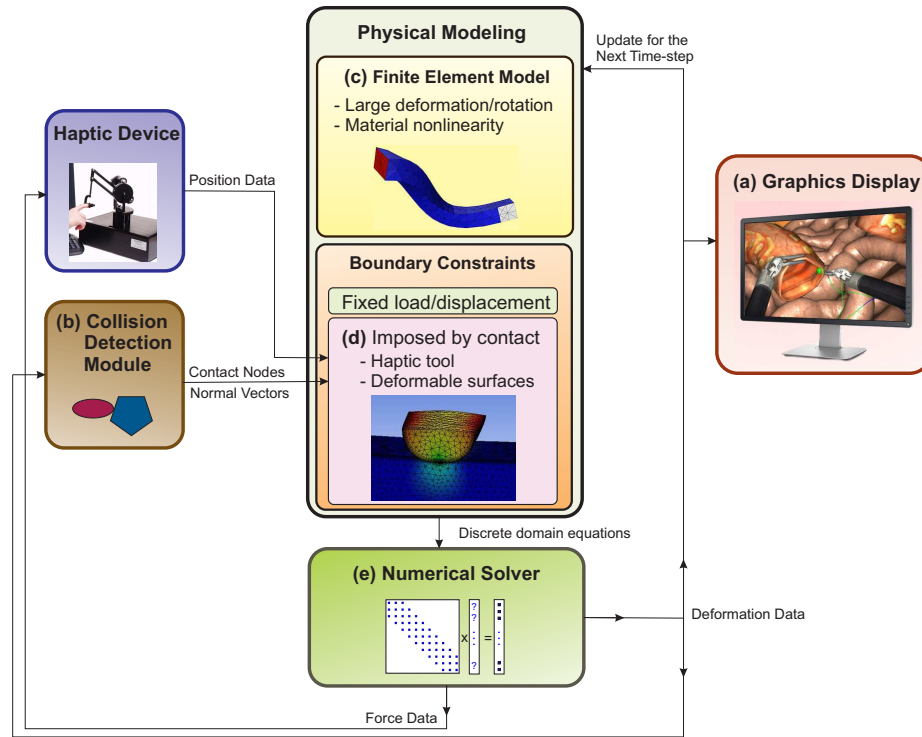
Physical Modeling

Update for the Next Time-step

(c) Finite Element Model

- Large deformation/rotation
- Material nonlinearity

Haptic Device

Position Data

(a) Graphics Display

Boundary Constraints

Fixed load/displacement

(b) Collision Detection Module

(d) Imposed by contact

- Haptic tool
- Deformable surfaces

Contact Nodes

Normal Vectors

Discrete domain equations

(e) Numerical Solver

x =

Deformation Data

Force Data